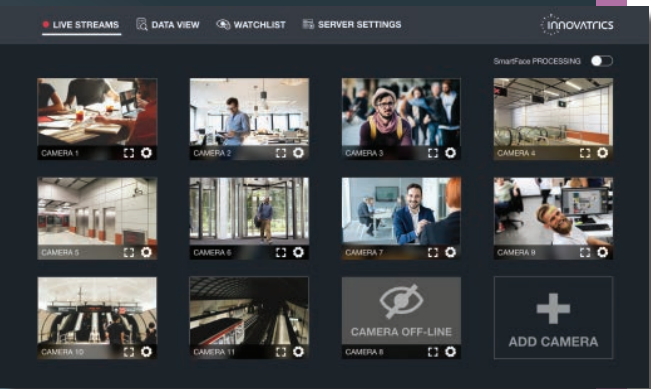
LIVE STREAMS DATA VIEW WATCHLIST SERVER SETTINGS

innovatrics

SmartFace PROCESSING

CAMERA 1

CAMERA 2

CAMERA 3

CAMERA 4

CAMERA 5

CAMERA 6

CAMERA 7

CAMERA 9

CAMERA 10

CAMERA 11

CAMERA OFF-LINE

CAMERA 8

ADD CAMERA